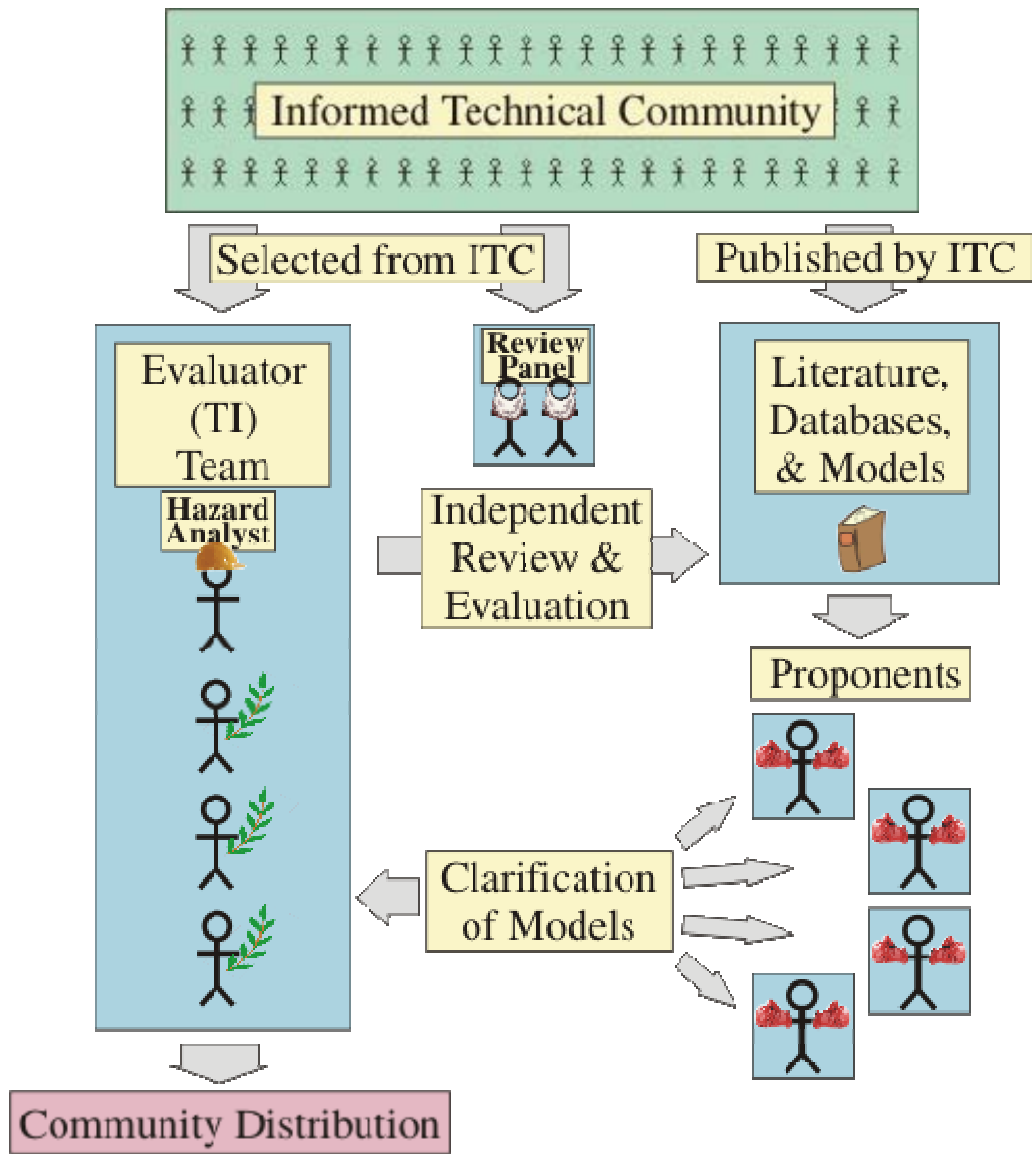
Informed Technical Community

Selected from ITC

Published by ITC

Evaluator (TI) Team

Hazard Analyst

Review Panel

Literature, Databases, & Models

Independent Review & Evaluation

Proponents

Clarification of Models

Community Distribution